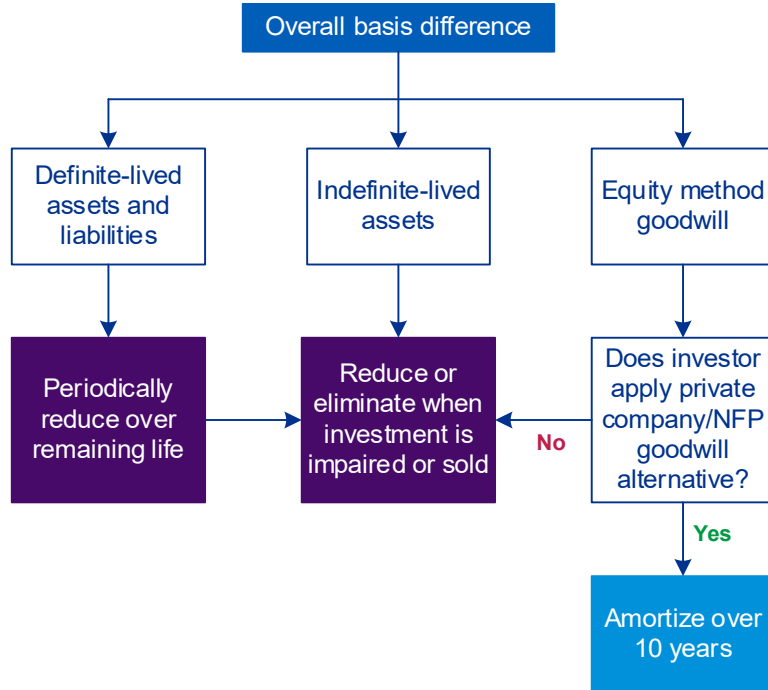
Overall basis difference

Definite-lived assets and liabilities

Indefinite-lived assets

Equity method goodwill

Periodically reduce over remaining life

Reduce or eliminate when investment is impaired or sold

No

Does investor apply private company/NFP goodwill alternative?

Yes

Amortize over 10 years